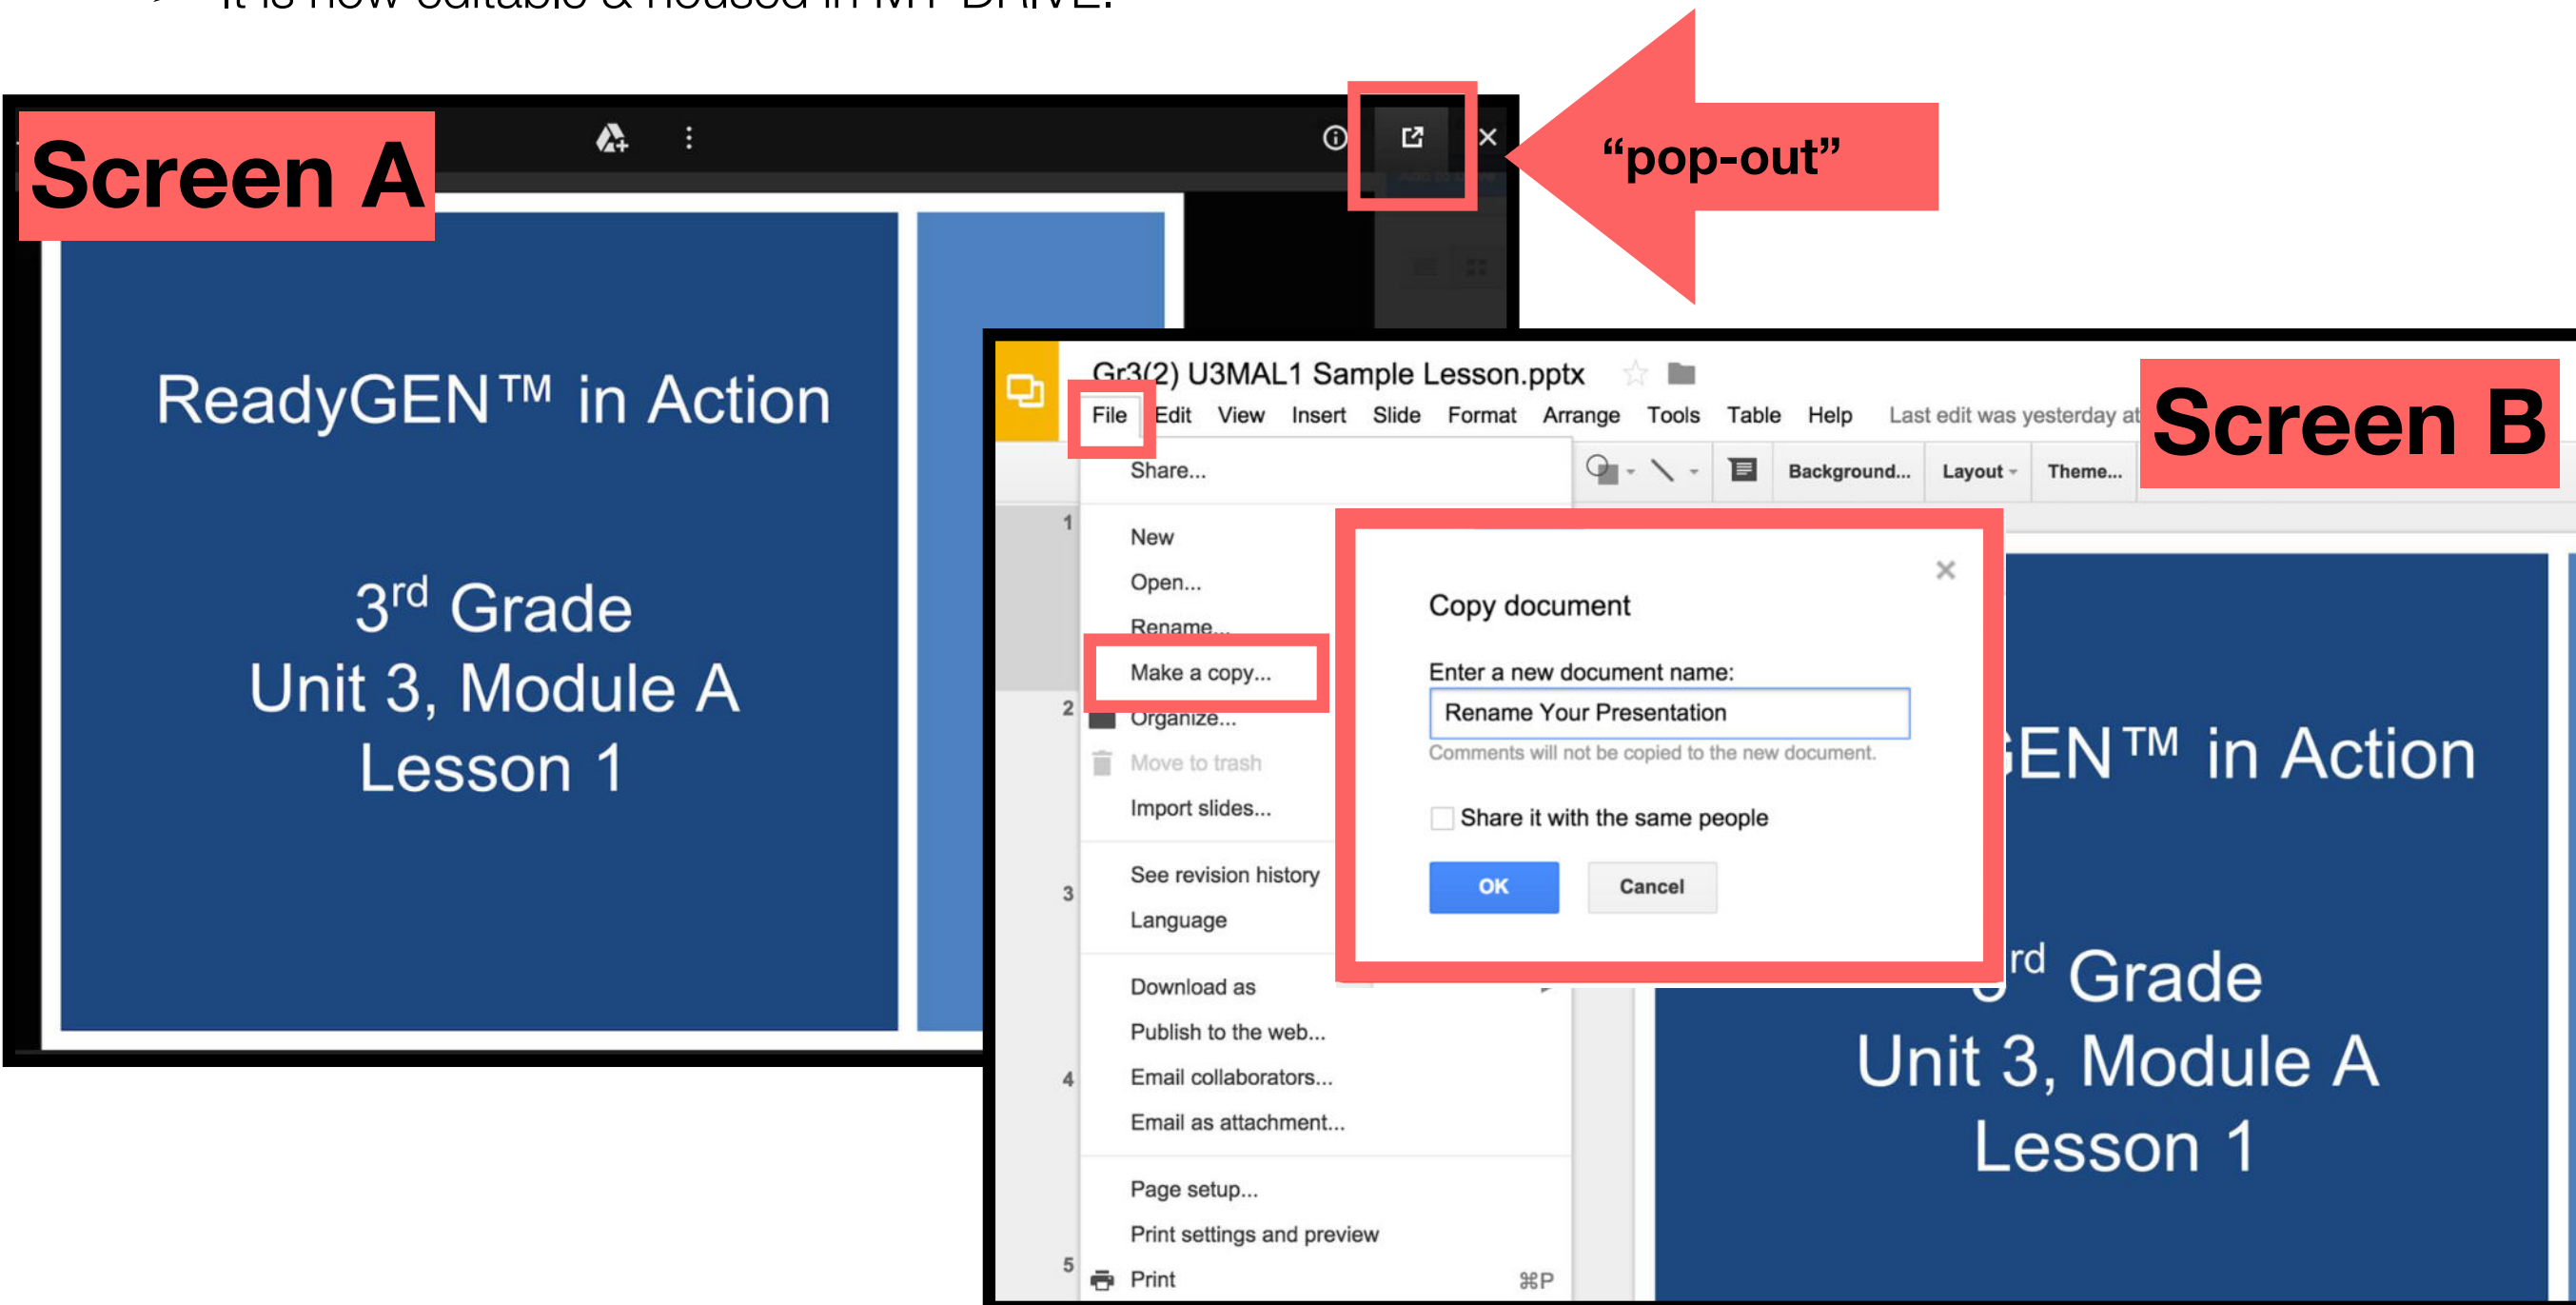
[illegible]

Screen A

“pop-out”

ReadyGEN™ in Action

3$^{rd}$ Grade
Unit 3, Module A
Lesson 1

Gr3(2) U3MAL1 Sample Lesson.pptx

File Edit View Insert Slide Format Arrange Tools Table Help Last edit was yesterday at

Screen B

Background... Layout Theme...

Share...

New
Open...
Rename...
Make a copy...
Organize...
Move to trash
Import slides...

See revision history
Language

Download as
Publish to the web...
Email collaborators...
Email as attachment...

Page setup...
Print settings and preview
Print ⌘P

1
2
3
4
5

Copy document

Enter a new document name:
Rename Your Presentation
Comments will not be copied to the new document.

Share it with the same people

OK Cancel

EN™ in Action

rd Grade
Unit 3, Module A
Lesson 1